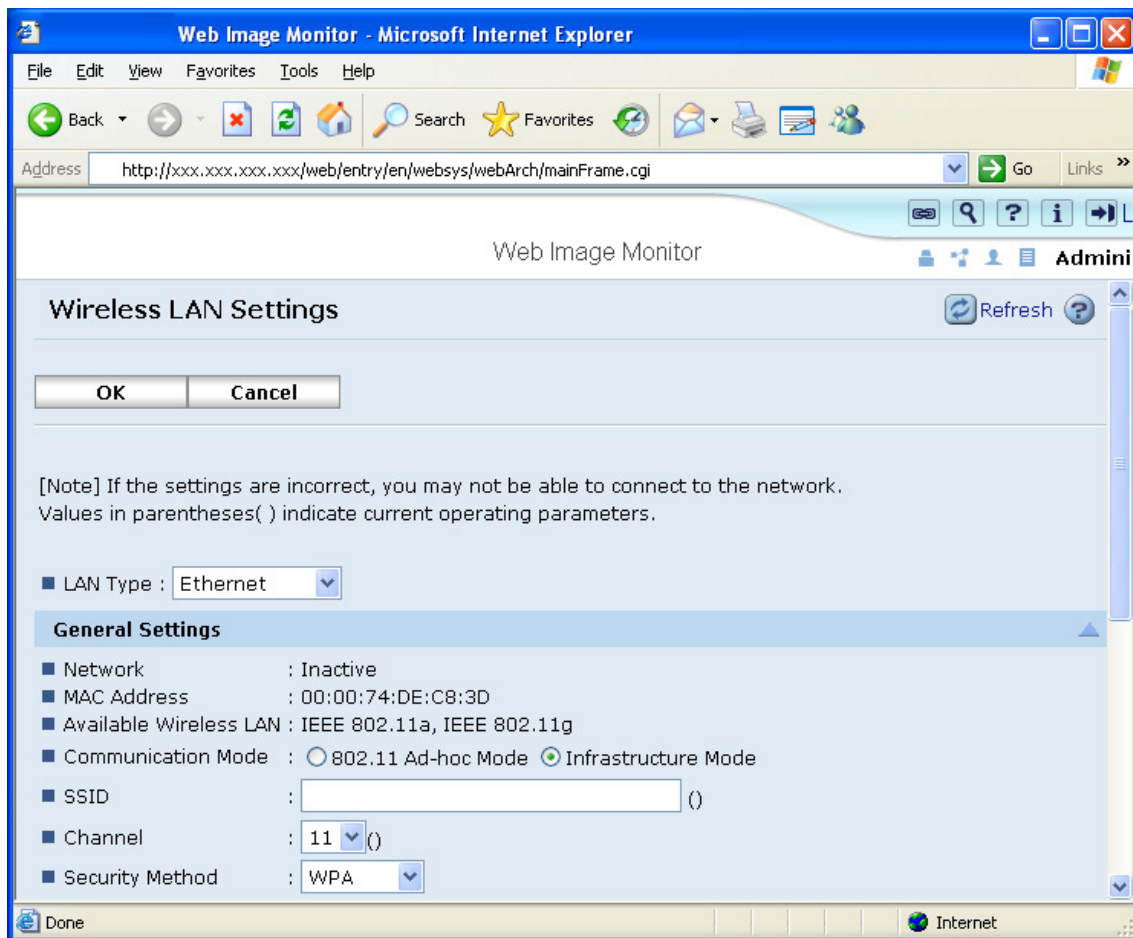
Web Image Monitor - Microsoft Internet Explorer

File Edit View Favorites Tools Help

Back Search Favorites

Address http://xxx.xxx.xxx.xxx/web/entry/en/websys/webArch/mainFrame.cgi Go Links »

Web Image Monitor

Admini

Wireless LAN Settings

Refresh

OK Cancel

[Note] If the settings are incorrect, you may not be able to connect to the network.
Values in parentheses( ) indicate current operating parameters.

LAN Type : Ethernet

General Settings

Network : Inactive
MAC Address : 00:00:74:DE:C8:3D
Available Wireless LAN : IEEE 802.11a, IEEE 802.11g
Communication Mode : 802.11 Ad-hoc Mode Infrastructure Mode
SSID : ()
Channel : 11 ()
Security Method : WPA

Done Internet